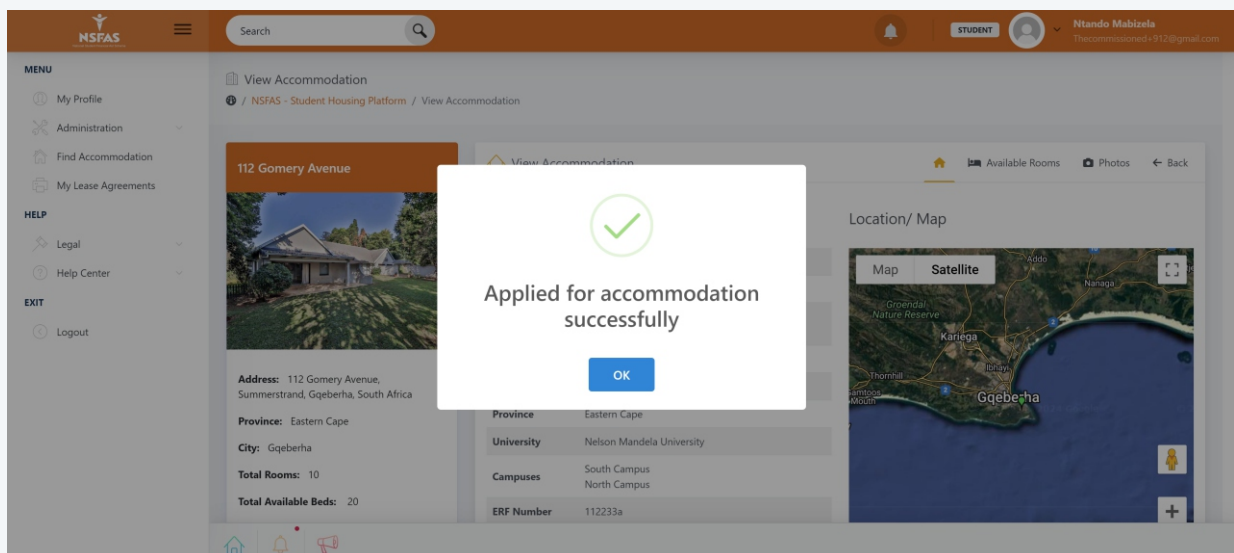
NSFAS

Search

STUDENT

Ntando Mabizela
Thecommissioned+912@gmail.com

MENU

My Profile

Administration

Find Accommodation

My Lease Agreements

HELP

Legal

Help Center

EXIT

Logout

View Accommodation

NSFAS - Student Housing Platform / View Accommodation

112 Gomery Avenue

Address: 112 Gomery Avenue, Summerstrand, Gqeberha, South Africa

Province: Eastern Cape

City: Gqeberha

Total Rooms: 10

Total Available Beds: 20

View Accommodation

Available Rooms

Photos

Back

Location/ Map

Map

Satellite

Addo

Nanaga

Groendal Nature Reserve

Kariega

Thornhill

Gqeberha

Applied for accommodation successfully

OK

| Province | Eastern Cape |
|---|---|
| University | Nelson Mandela University |
| Campuses | South Campus North Campus |
| ERF Number | 112233a |